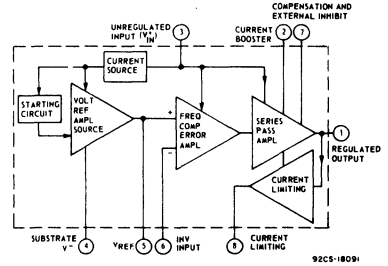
COMPENSATION AND EXTERNAL INHIBIT

UNREGULATED INPUT ($V_{IN}^{+}$)

3

CURRENT BOOSTER

2

7

CURRENT SOURCE

STARTING CIRCUIT

VOLT REF AMPL SOURCE

+

FREQ COMP ERROR AMPL

−

SERIES PASS AMPL

1

REGULATED OUTPUT

CURRENT LIMITING

SUBSTRATE $V^{-}$

4

$V_{REF}$

5

6

INV INPUT

8

CURRENT LIMITING

92CS-18091